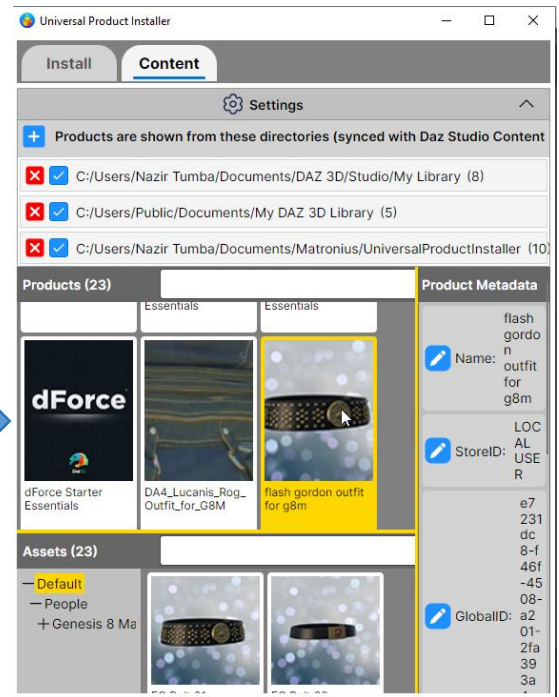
Universal Product Installer

Install
Content

Settings

Products are shown from these directories (synced with Daz Studio Content

C:/Users/Nazir Tumba/Documents/DAZ 3D/Studio/My Library (8)

C:/Users/Public/Documents/My DAZ 3D Library (5)

C:/Users/Nazir Tumba/Documents/Matronius/UniversalProductInstaller (10

Products (23)

Product Metadata

Essentials

Essentials

dForce

dForce Starter Essentials

DA4_Lucanis_Rog_Outfit_for_G8M

flash gordon outfit for g8m

Name: flash gordon outfit for g8m

StoreID: LOCAL USER

GlobalID: e7231dc8-f46f-4508-a201-2fa393a

Assets (23)

Default
People
Genesis 8 Ma

FG Belt 01

FG Belt 02